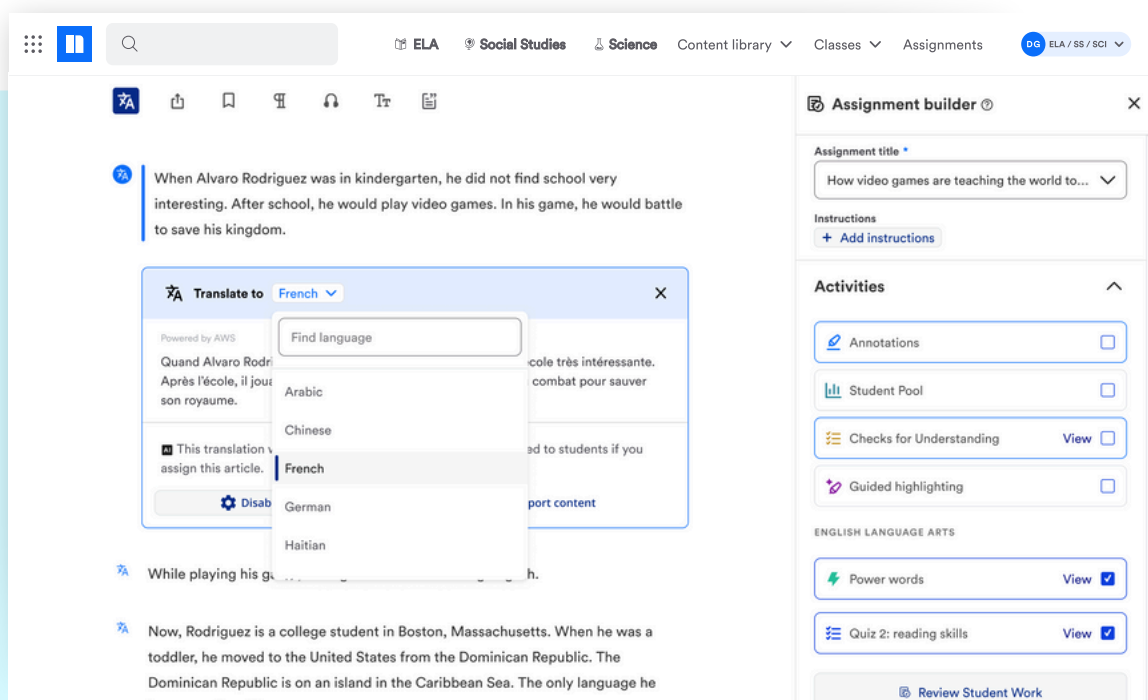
ELA Social Studies Science Content library Classes Assignments DG ELA / SS / SCI

When Alvaro Rodriguez was in kindergarten, he did not find school very interesting. After school, he would play video games. In his game, he would battle to save his kingdom.

Translate to French

Find language

Powered by AWS

Quand Alvaro Rodri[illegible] école très intéressante. Après l'école, il joua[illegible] combat pour sauver son royaume.

Arabic
Chinese
French
German
Haitian

This translation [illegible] ed to students if you assign this article.

Disa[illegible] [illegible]port content

While playing his g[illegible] h.

Now, Rodriguez is a college student in Boston, Massachusetts. When he was a toddler, he moved to the United States from the Dominican Republic. The Dominican Republic is on an island in the Caribbean Sea. The only language he

Assignment builder

Assignment title *

How video games are teaching the world to...

Instructions

+ Add instructions

Activities

Annotations

Student Pool

Checks for Understanding View

Guided highlighting

ENGLISH LANGUAGE ARTS

Power words View

Quiz 2: reading skills View

Review Student Work